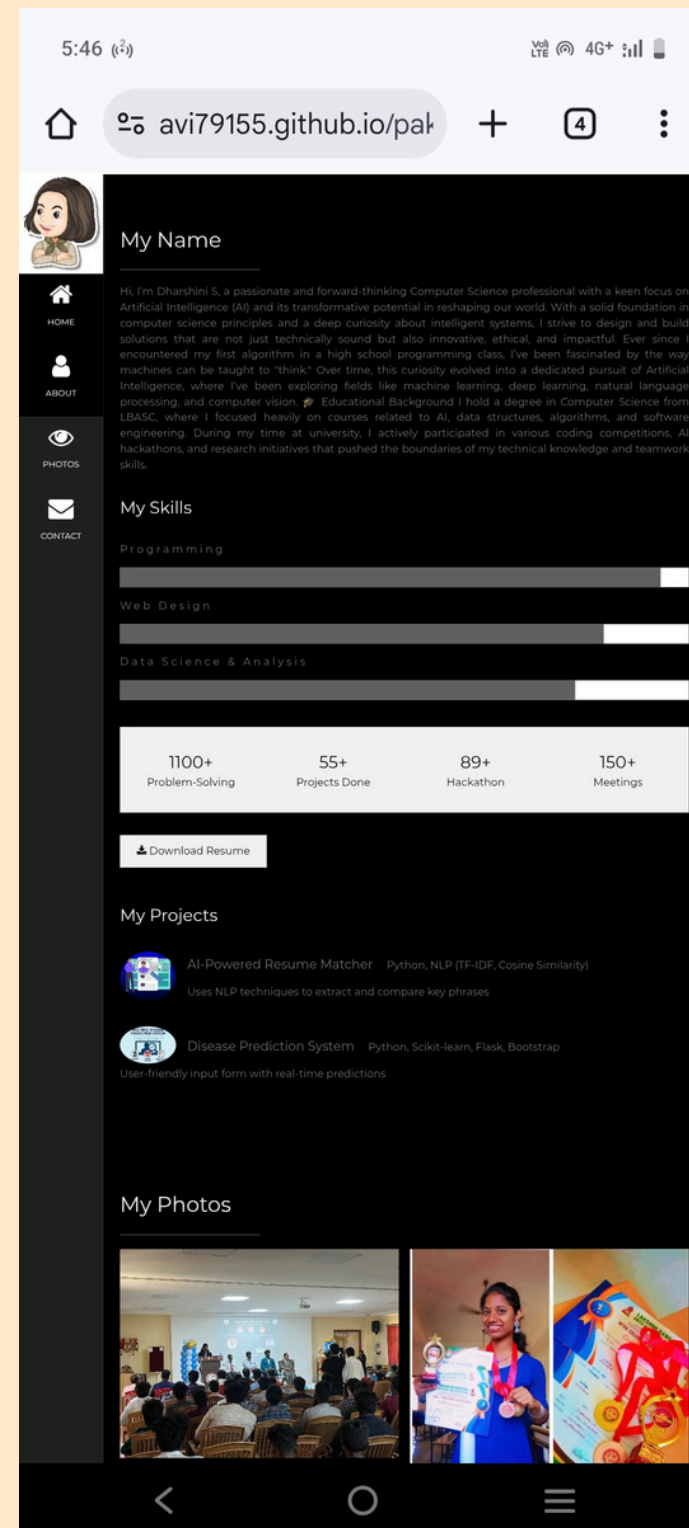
5:46

avi79155.github.io/pal

4

HOME

ABOUT

PHOTOS

CONTACT

My Name

Hi, I'm Dharshini S, a passionate and forward-thinking Computer Science professional with a keen focus on Artificial Intelligence (AI) and its transformative potential in reshaping our world. With a solid foundation in computer science principles and a deep curiosity about intelligent systems, I strive to design and build solutions that are not just technically sound but also innovative, ethical, and impactful. Ever since I encountered my first algorithm in a high school programming class, I've been fascinated by the way machines can be taught to "think." Over time, this curiosity evolved into a dedicated pursuit of Artificial Intelligence, where I've been exploring fields like machine learning, deep learning, natural language processing, and computer vision. 🎓 Educational Background I hold a degree in Computer Science from LBASC, where I focused heavily on courses related to AI, data structures, algorithms, and software engineering. During my time at university, I actively participated in various coding competitions, AI hackathons, and research initiatives that pushed the boundaries of my technical knowledge and teamwork skills.

My Skills

Programming

Web Design

Data Science & Analysis

| 1100+ | 55+ | 89+ | 150+ |
|---|---|---|---|
| Problem-Solving | Projects Done | Hackathon | Meetings |

Download Resume

My Projects

AI-Powered Resume Matcher Python, NLP (TF-IDF, Cosine Similarity)
Uses NLP techniques to extract and compare key phrases

Disease Prediction System Python, Scikit-learn, Flask, Bootstrap
User-friendly input form with real-time predictions

My Photos